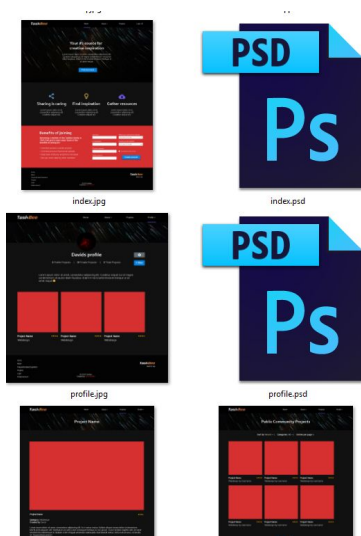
Your #1 source for creative inspiration

Sharing is caring
Find inspiration
Gather resources

Benefits of joining

index.jpg

PSD
Ps

index.psd

Davids profile

profile.jpg

PSD
Ps

profile.psd

Project Name

Public Community Projects